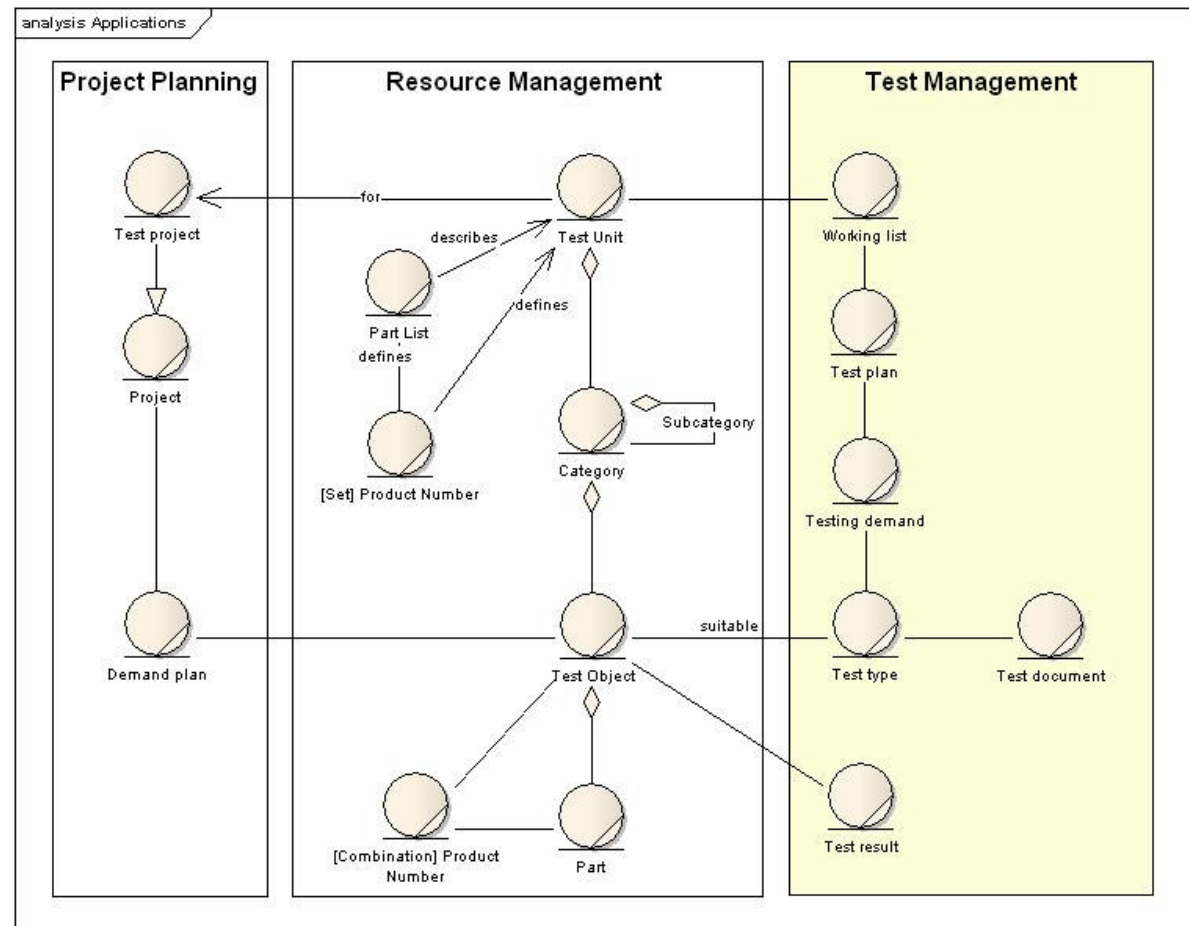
analysis Applications

Project Planning

Test project

Project

Demand plan

Resource Management

for

describes

Test Unit

Part List

defines

defines

[Set] Product Number

Category

Subcategory

Test Object

suitable

[Combination] Product Number

Part

Test Management

Working list

Test plan

Testing demand

Test type

Test document

Test result